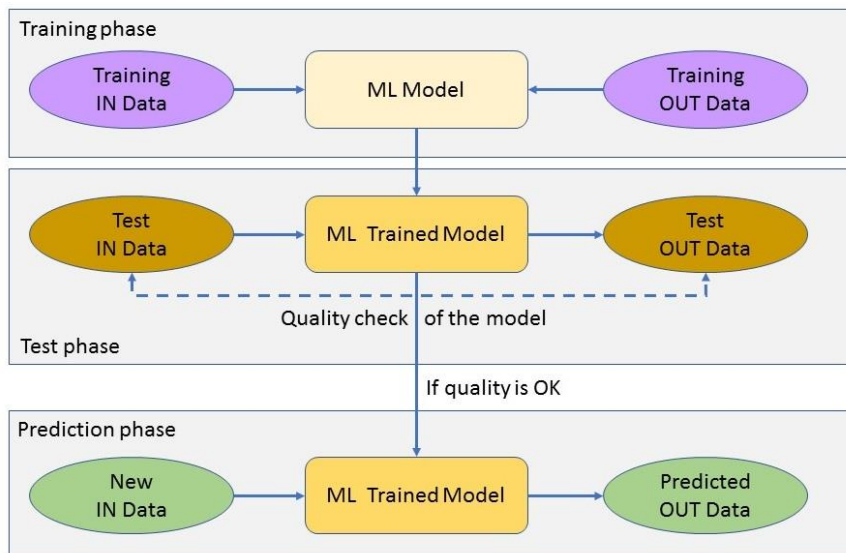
Training phase

Training IN Data

ML Model

Training OUT Data

Test IN Data

ML Trained Model

Test OUT Data

Quality check of the model

Test phase

If quality is OK

Prediction phase

New IN Data

ML Trained Model

Predicted OUT Data